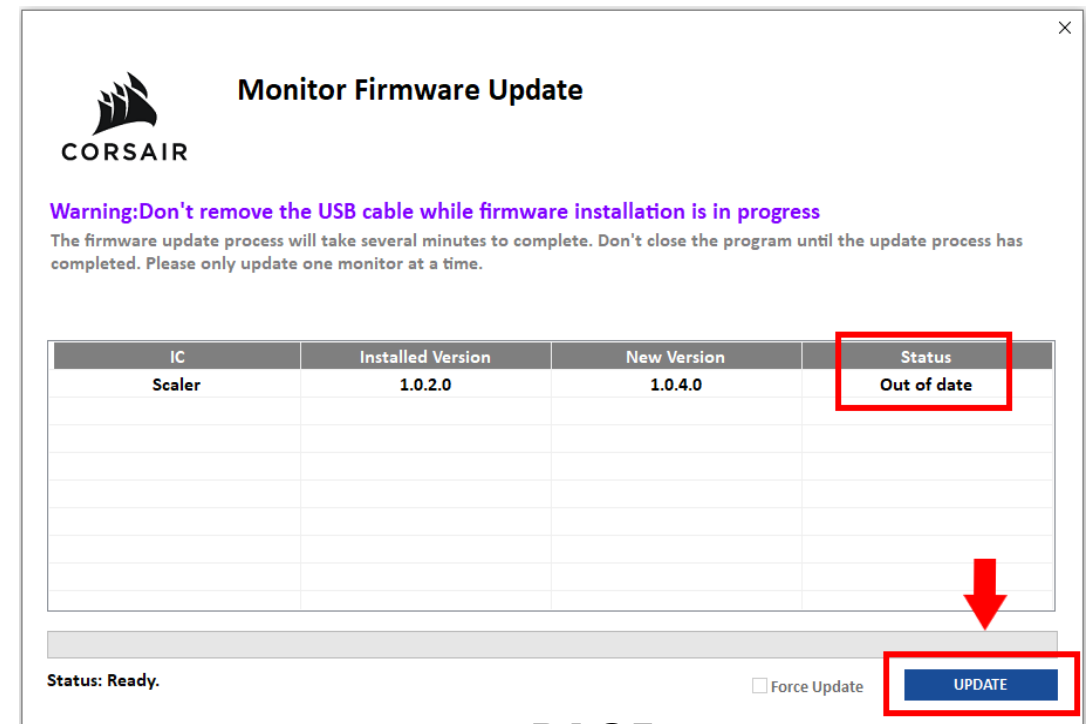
×

CORSAIR

Monitor Firmware Update

Warning:Don't remove the USB cable while firmware installation is in progress

The firmware update process will take several minutes to complete. Don't close the program until the update process has completed. Please only update one monitor at a time.

| IC | Installed Version | New Version | Status |
|---|---|---|---|
| Scaler | 1.0.2.0 | 1.0.4.0 | Out of date |

Status: Ready.

Force Update

UPDATE